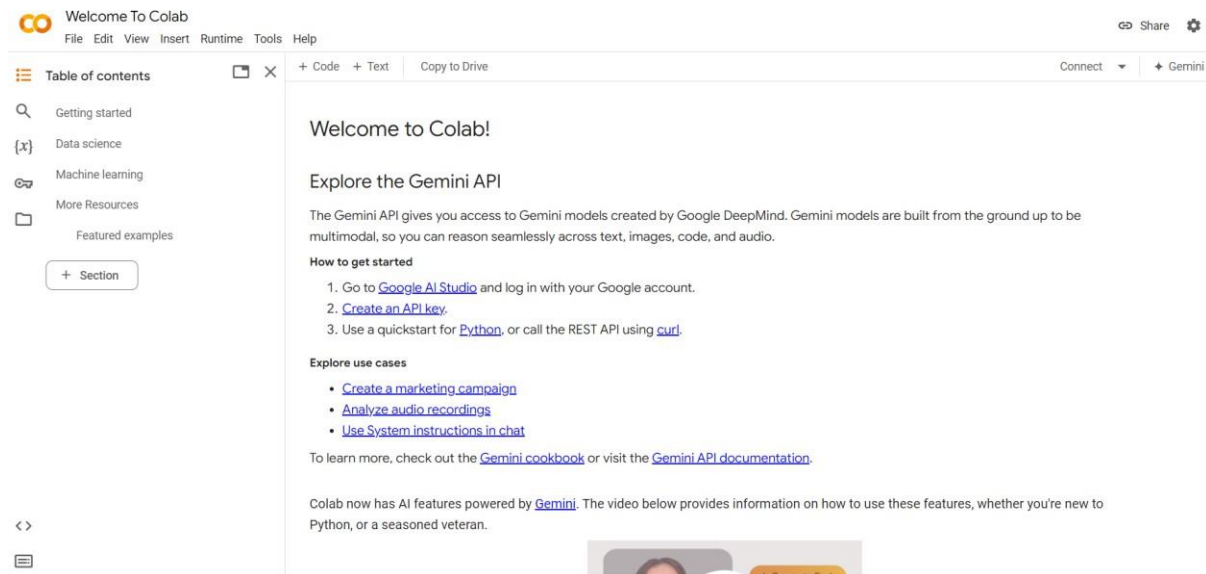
CO Welcome To Colab
File Edit View Insert Runtime Tools Help

Share

Table of contents

Getting started
Data science
Machine learning
More Resources
Featured examples

+ Section

+ Code + Text Copy to Drive

Connect ✦ Gemini

Welcome to Colab!

Explore the Gemini API

The Gemini API gives you access to Gemini models created by Google DeepMind. Gemini models are built from the ground up to be multimodal, so you can reason seamlessly across text, images, code, and audio.

How to get started

1. Go to Google AI Studio and log in with your Google account.
2. Create an API key.
3. Use a quickstart for Python, or call the REST API using curl.

Explore use cases

- Create a marketing campaign
- Analyze audio recordings
- Use System instructions in chat

To learn more, check out the Gemini cookbook or visit the Gemini API documentation.

Colab now has AI features powered by Gemini. The video below provides information on how to use these features, whether you're new to Python, or a seasoned veteran.